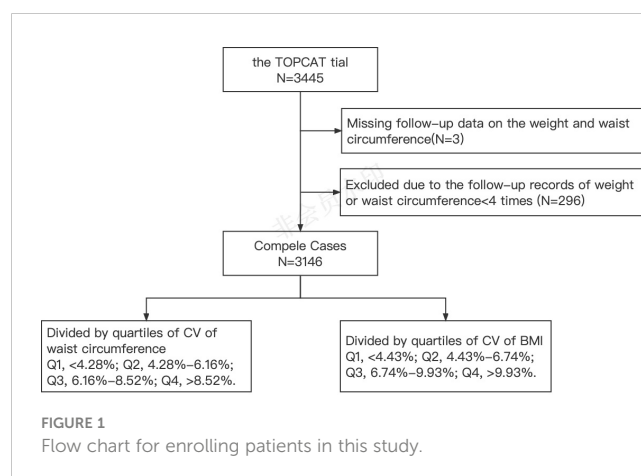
the TOPCAT tial
N=3445

Missing follow–up data on the weight and waist circumference(N=3)

Excluded due to the follow–up records of weight or waist circumference<4 times (N=296)

Compele Cases
N=3146

Divided by quartiles of CV of waist circumference
Q1, <4.28%; Q2, 4.28%–6.16%;
Q3, 6.16%–8.52%; Q4, >8.52%.

Divided by quartiles of CV of BMI
Q1, <4.43%; Q2, 4.43%–6.74%;
Q3, 6.74%–9.93%; Q4, >9.93%.

FIGURE 1
Flow chart for enrolling patients in this study.